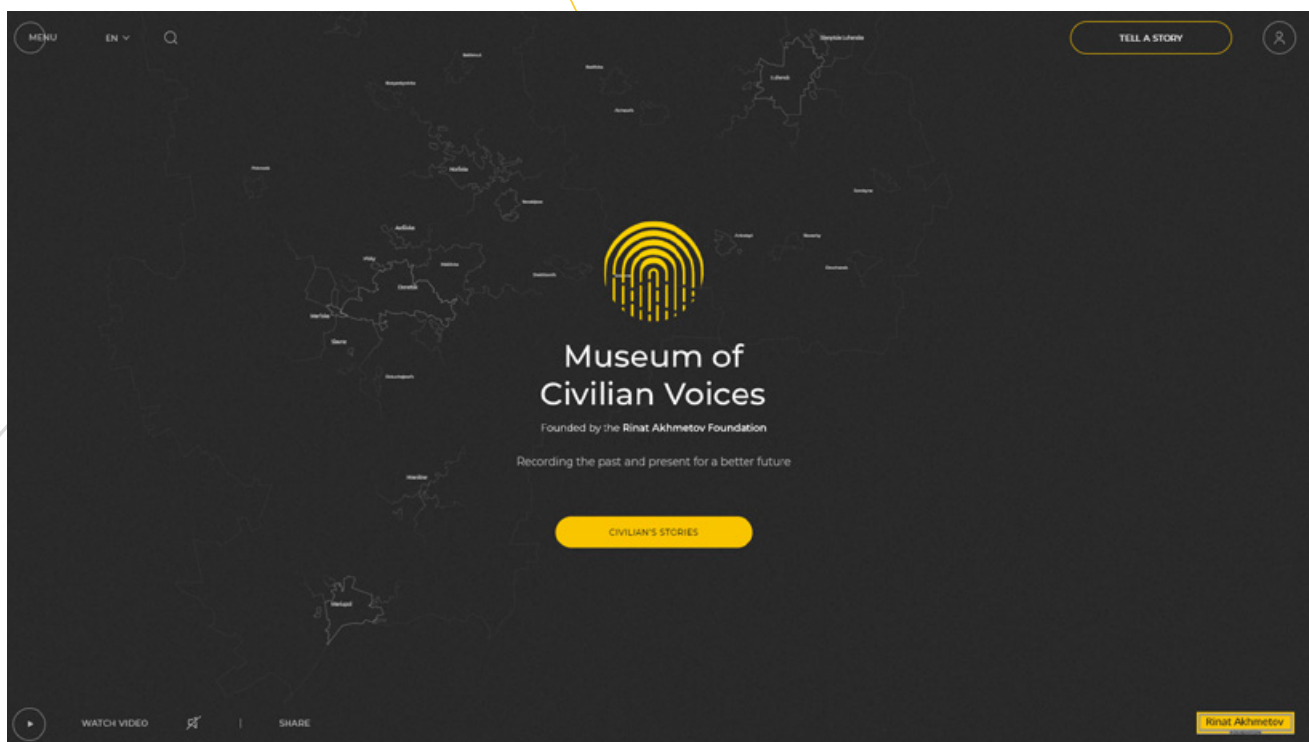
MENU

EN

TELL A STORY

Stanytsia Luhanska

Luhansk

Horlivka

Avdiivka

Donetsk

Mariinka

Ilovaisk

Volnovakha

Mariupol

Museum of Civilian Voices

Founded by the Rinat Akhmetov Foundation

Recording the past and present for a better future

CIVILIAN'S STORIES

WATCH VIDEO

SHARE

Rinat Akhmetov